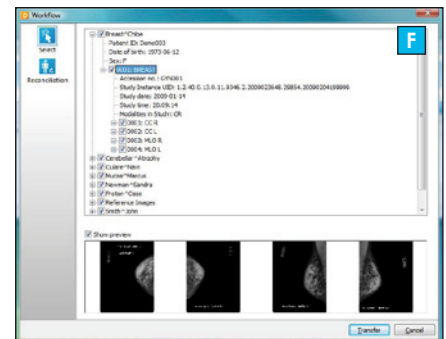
Workflow

F

Select

Reconciliation

Breast^Chloe
Patient ID: Demo003
Date of birth: 1973-06-12
Sex: F
A001: BREAST
Accession no.: DYN001
Study Instance UID: 1.2.40.0.13.0.11.9346.2.2009623648.29854.20090204198999
Study date: 2009-01-19
Study time: 20:09:14
Modalities in Study: CR
0001: CC R
0002: CC L
0003: MLO R
0004: MLO L
Cerebellar^Atrophy
Cubre^Nave
Hunter^Marcus
Newman^Sandra
Protter^Cass
Reference Images
Smith^John

Show preview

Transfer
Cancel